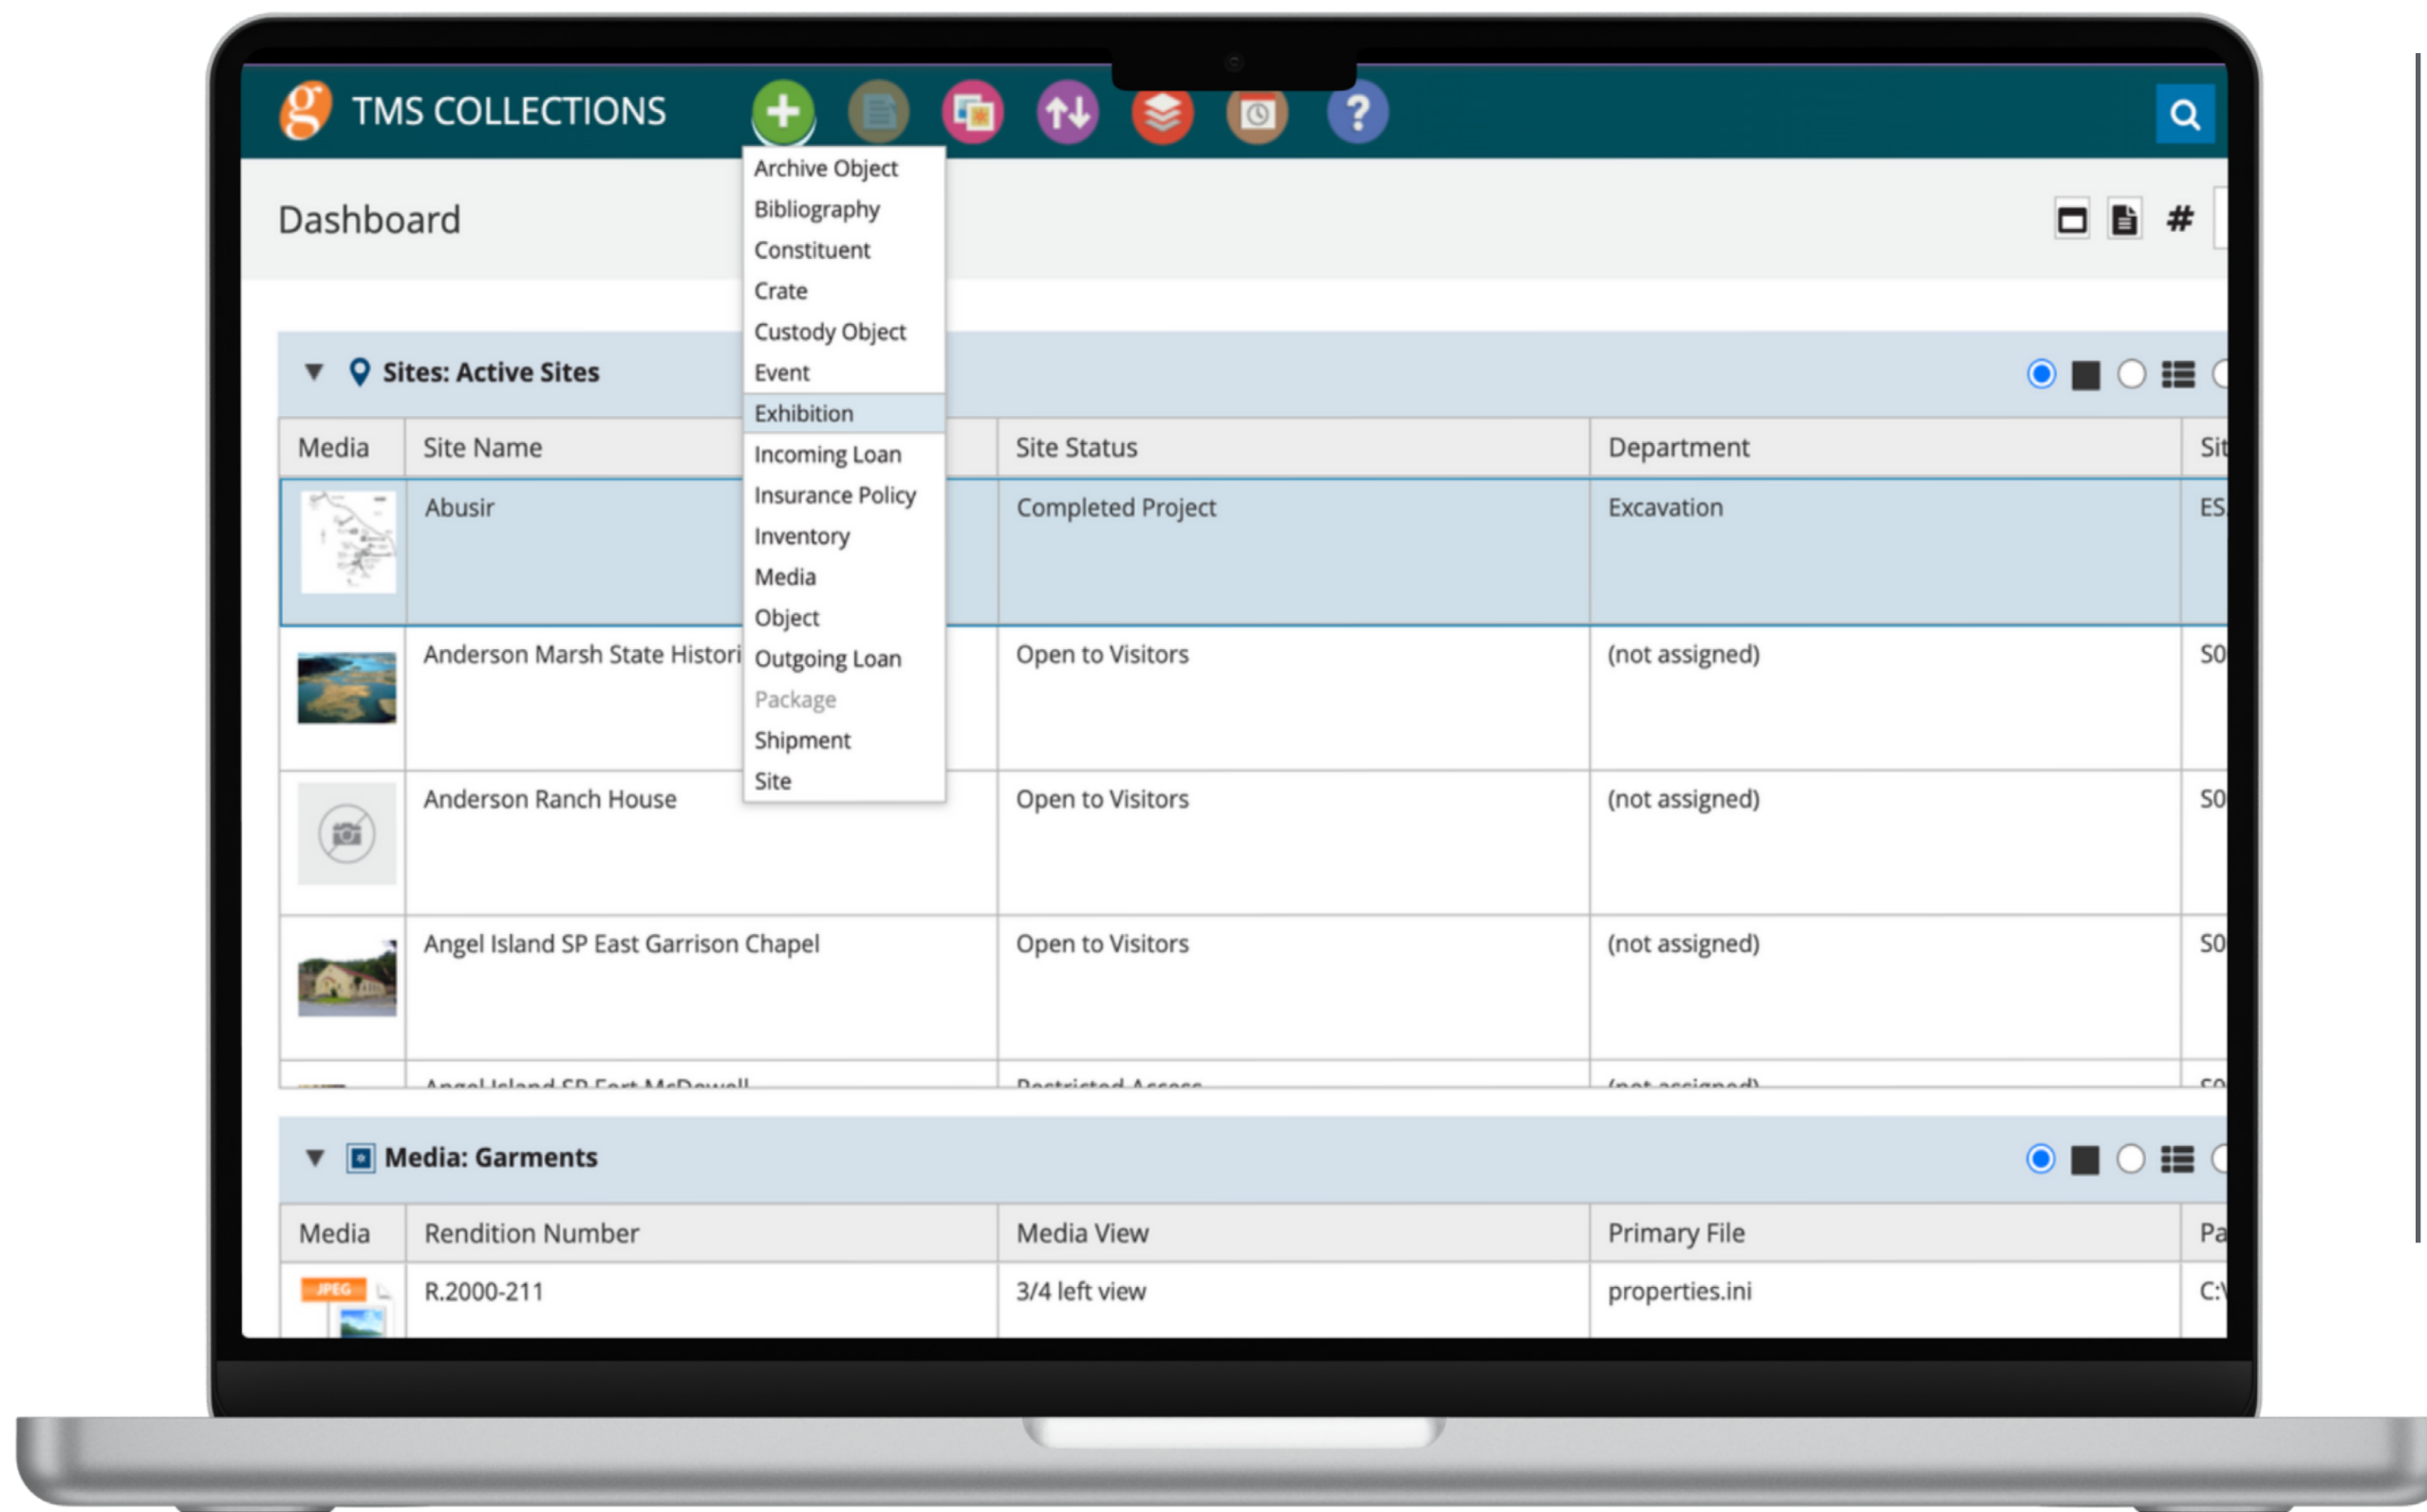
TMS COLLECTIONS

Archive Object
Bibliography
Constituent
Crate
Custody Object
Event
Exhibition
Incoming Loan
Insurance Policy
Inventory
Media
Object
Outgoing Loan
Package
Shipment
Site

Dashboard

#

Sites: Active Sites

| Media | Site Name | Site Status | Department | Sit |
|---|---|---|---|---|
| | Abusir | Completed Project | Excavation | ES |
| | Anderson Marsh State Histori | Open to Visitors | (not assigned) | SO |
| | Anderson Ranch House | Open to Visitors | (not assigned) | SO |
| | Angel Island SP East Garrison Chapel | Open to Visitors | (not assigned) | SO |
| | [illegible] | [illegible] | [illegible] | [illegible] |

Media: Garments

| Media | Rendition Number | Media View | Primary File | Pa |
|---|---|---|---|---|
| JPEG | R.2000-211 | 3/4 left view | properties.ini | C:\ |